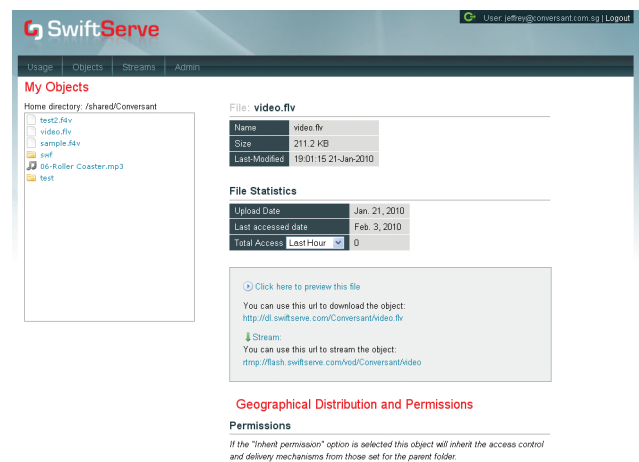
SwiftServe

User: jeffrey@conversant.com.sg | Logout

Usage | Objects | Streams | Admin

My Objects

Home directory: /shared/Conversant

test2.f4v
video.flv
sample.f4v
swf
06-Roller Coaster.mp3
test

File: video.flv

| Name | video.flv |
|---|---|
| Size | 211.2 KB |
| Last-Modified | 19:01:15 21-Jan-2010 |

File Statistics

| Upload Date | Jan. 21, 2010 |
|---|---|
| Last accessed date | Feb. 3, 2010 |
| Total Access Last Hour | 0 |

Click here to preview this file

You can use this url to download the object:
http://dl.swiftserve.com/Conversant/video.flv

Stream:
You can use this url to stream the object:
rtmp://flash.swiftserve.com/vod/Conversant/video

Geographical Distribution and Permissions

Permissions

If the "Inherit permission" option is selected this object will inherit the access control and delivery mechanisms from those set for the parent folder.